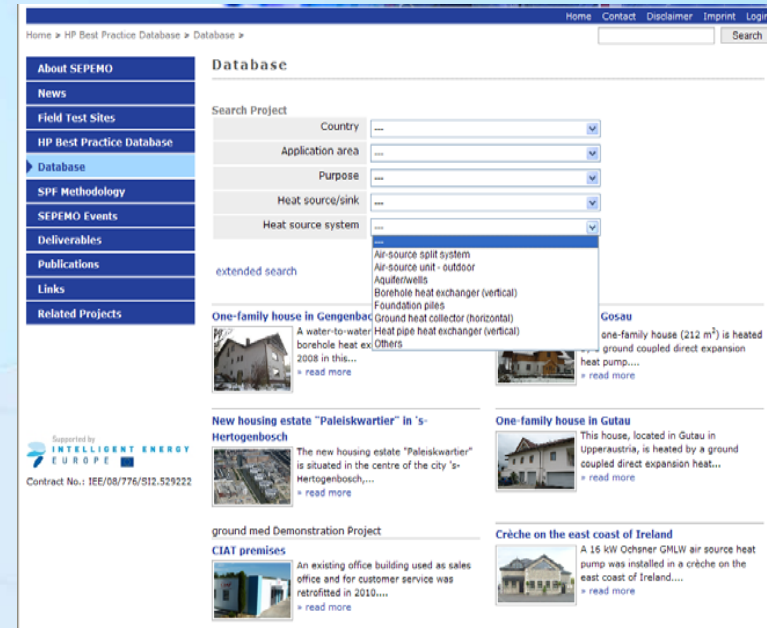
Home Contact Disclaimer Imprint Login

Home » HP Best Practice Database » Database »

Search

About SEPEMO
News
Field Test Sites
HP Best Practice Database
Database
SPF Methodology
SEPEMO Events
Deliverables
Publications
Links
Related Projects

Supported by
INTELLIGENT ENERGY EUROPE

Contract No.: IEE/08/776/SI2.529222

Database

Search Project

Country ---
Application area ---
Purpose ---
Heat source/sink ---
Heat source system ---

---
Air-source split system
Air-source unit - outdoor
Aquifer/wells
Borehole heat exchanger (vertical)
Foundation piles
Ground heat collector (horizontal)
Heat pipe heat exchanger (vertical)
Others

extended search

One-family house in Gengenbac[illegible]
A water-to-water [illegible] borehole heat ex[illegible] 2008 in this....
» read more

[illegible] Gosau
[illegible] one-family house (212 $m^2$) is heated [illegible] ground coupled direct expansion heat pump....
» read more

New housing estate "Paleiskwartier" in 's-Hertogenbosch
The new housing estate "Paleiskwartier" is situated in the centre of the city 's-Hertogenbosch,...
» read more

One-family house in Gutau
This house, located in Gutau in Upperaustria, is heated by a ground coupled direct expansion heat...
» read more

ground med Demonstration Project

CIAT premises
An existing office building used as sales office and for customer service was retrofitted in 2010....
» read more

Crèche on the east coast of Ireland
A 16 kW Ochsner GMLW air source heat pump was installed in a crèche on the east coast of Ireland....
» read more